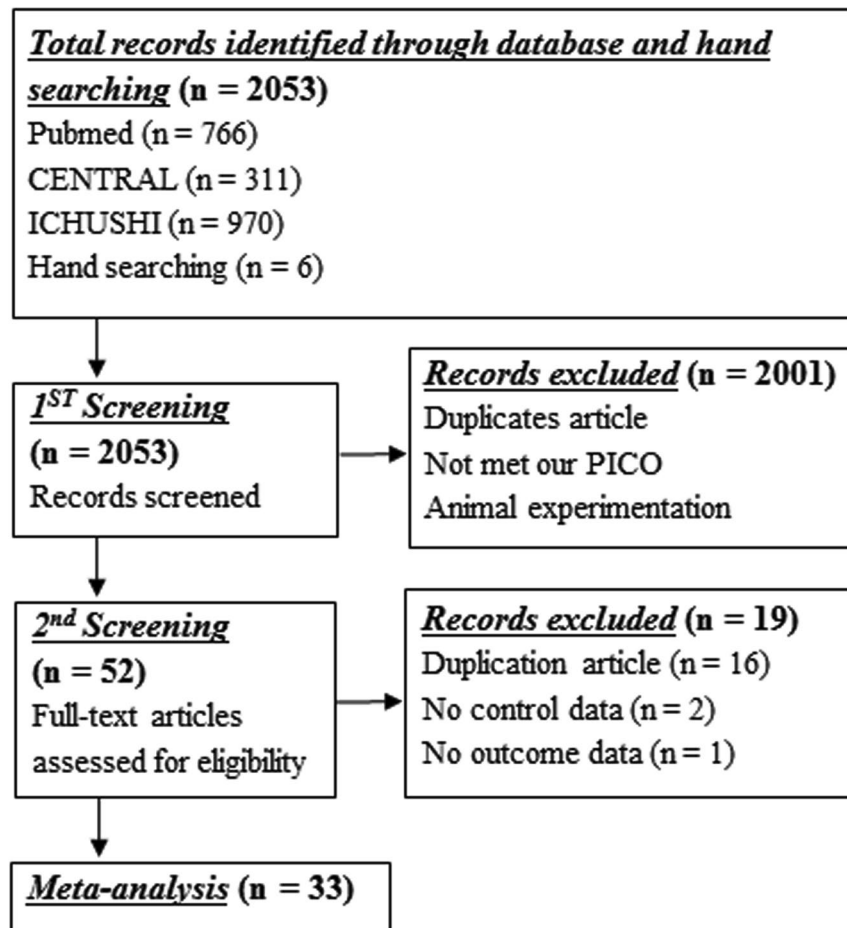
Total records identified through database and hand searching (n = 2053)
Pubmed (n = 766)
CENTRAL (n = 311)
ICHUSHI (n = 970)
Hand searching (n = 6)

$1^{ST}$ Screening
(n = 2053)
Records screened

Records excluded (n = 2001)
Duplicates article
Not met our PICO
Animal experimentation

$2^{nd}$ Screening
(n = 52)
Full-text articles assessed for eligibility

Records excluded (n = 19)
Duplication article (n = 16)
No control data (n = 2)
No outcome data (n = 1)

Meta-analysis (n = 33)